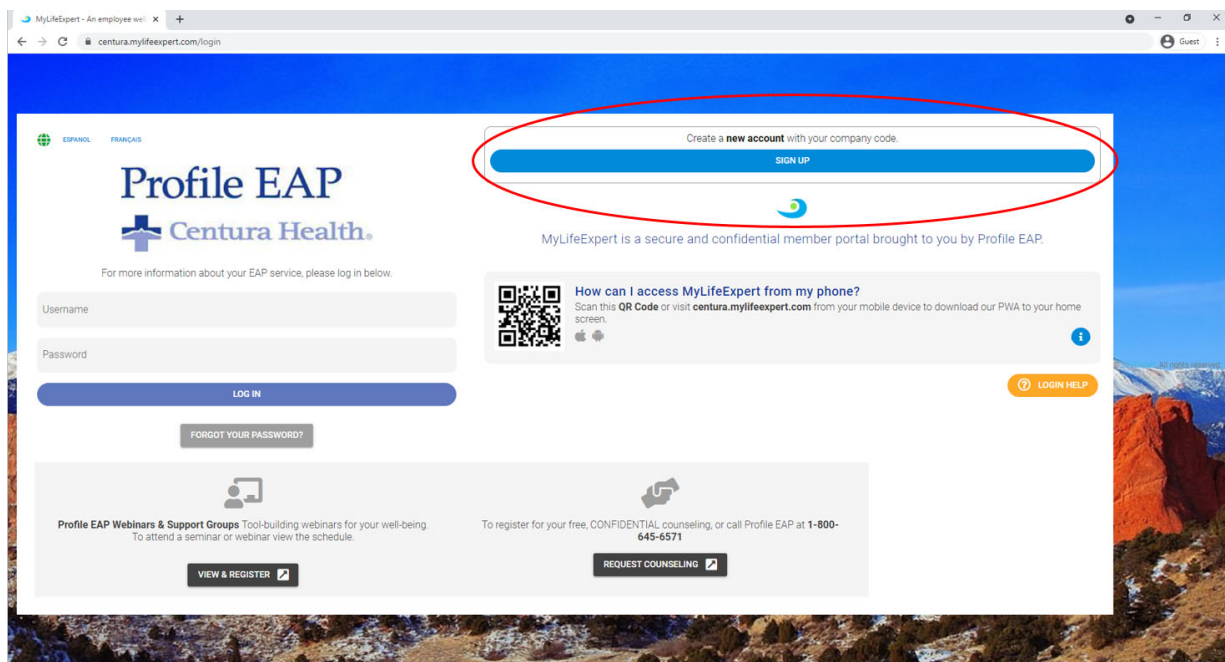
MyLifeExpert - An employee wel ×  +

centura.mylifeexpert.com/login

Guest

ESPANOL   FRANÇAIS

Profile EAP

Centura Health.

For more information about your EAP service, please log in below.

Username

Password

LOG IN

FORGOT YOUR PASSWORD?

Create a **new account** with your company code.

SIGN UP

MyLifeExpert is a secure and confidential member portal brought to you by Profile EAP.

How can I access MyLifeExpert from my phone?

Scan this **QR Code** or visit **centura.mylifeexpert.com** from your mobile device to download our PWA to your home screen.

All rights reserved

LOGIN HELP

**Profile EAP Webinars & Support Groups** Tool-building webinars for your well-being. To attend a seminar or webinar view the schedule.

VIEW & REGISTER

To register for your free, CONFIDENTIAL counseling, or call Profile EAP at **1-800-645-6571**

REQUEST COUNSELING